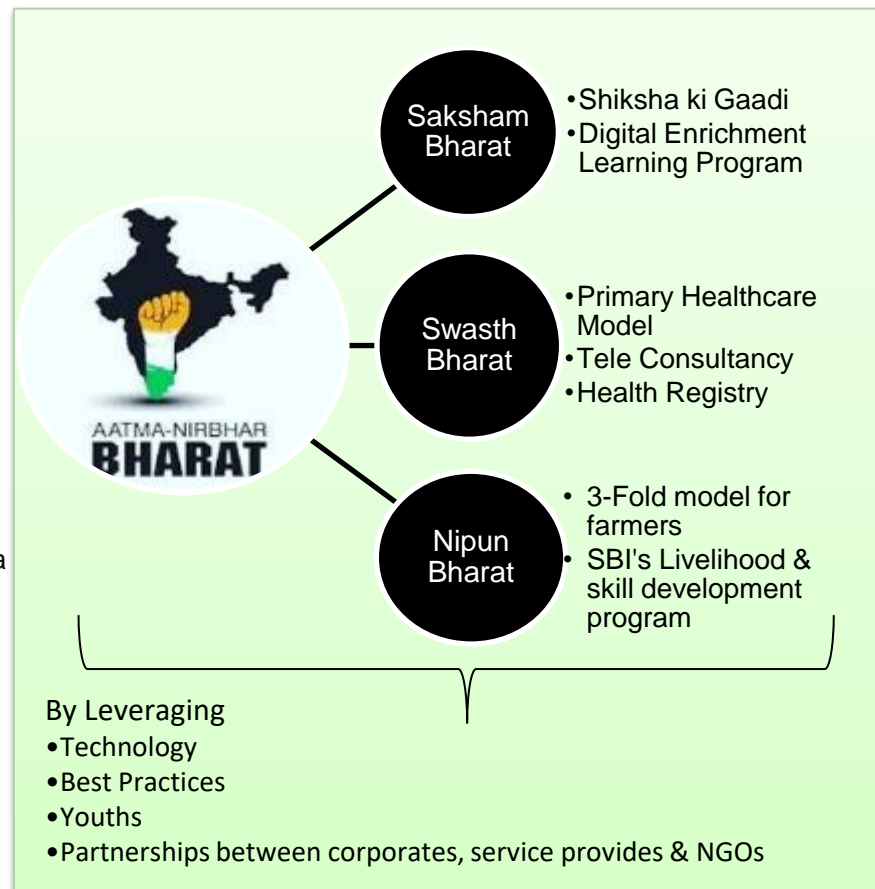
AATMA-NIRBHAR
BHARAT

Saksham Bharat

•Shiksha ki Gaadi
•Digital Enrichment Learning Program

Swasth Bharat

•Primary Healthcare Model
•Tele Consultancy
•Health Registry

Nipun Bharat

• 3-Fold model for farmers
• SBI's Livelihood & skill development program

a

By Leveraging
•Technology
•Best Practices
•Youths
•Partnerships between corporates, service provides & NGOs